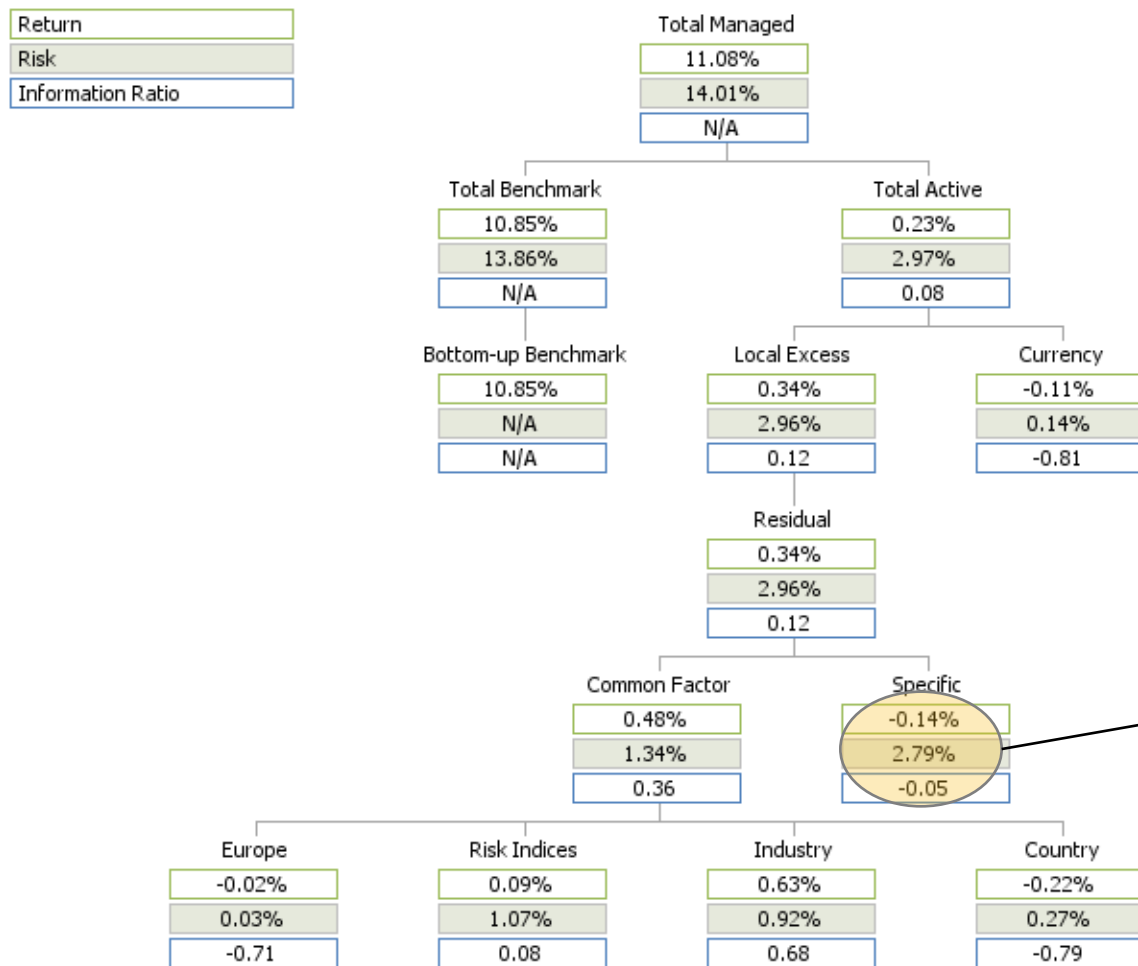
Return
Risk
Information Ratio

Total Managed
11.08%
14.01%
N/A

Total Benchmark
10.85%
13.86%
N/A

Total Active
0.23%
2.97%
0.08

Bottom-up Benchmark
10.85%
N/A
N/A

Local Excess
0.34%
2.96%
0.12

Currency
-0.11%
0.14%
-0.81

Residual
0.34%
2.96%
0.12

Common Factor
0.48%
1.34%
0.36

Specific
-0.14%
2.79%
-0.05

Europe
-0.02%
0.03%
-0.71

Risk Indices
0.09%
1.07%
0.08

Industry
0.63%
0.92%
0.68

Country
-0.22%
0.27%
-0.79